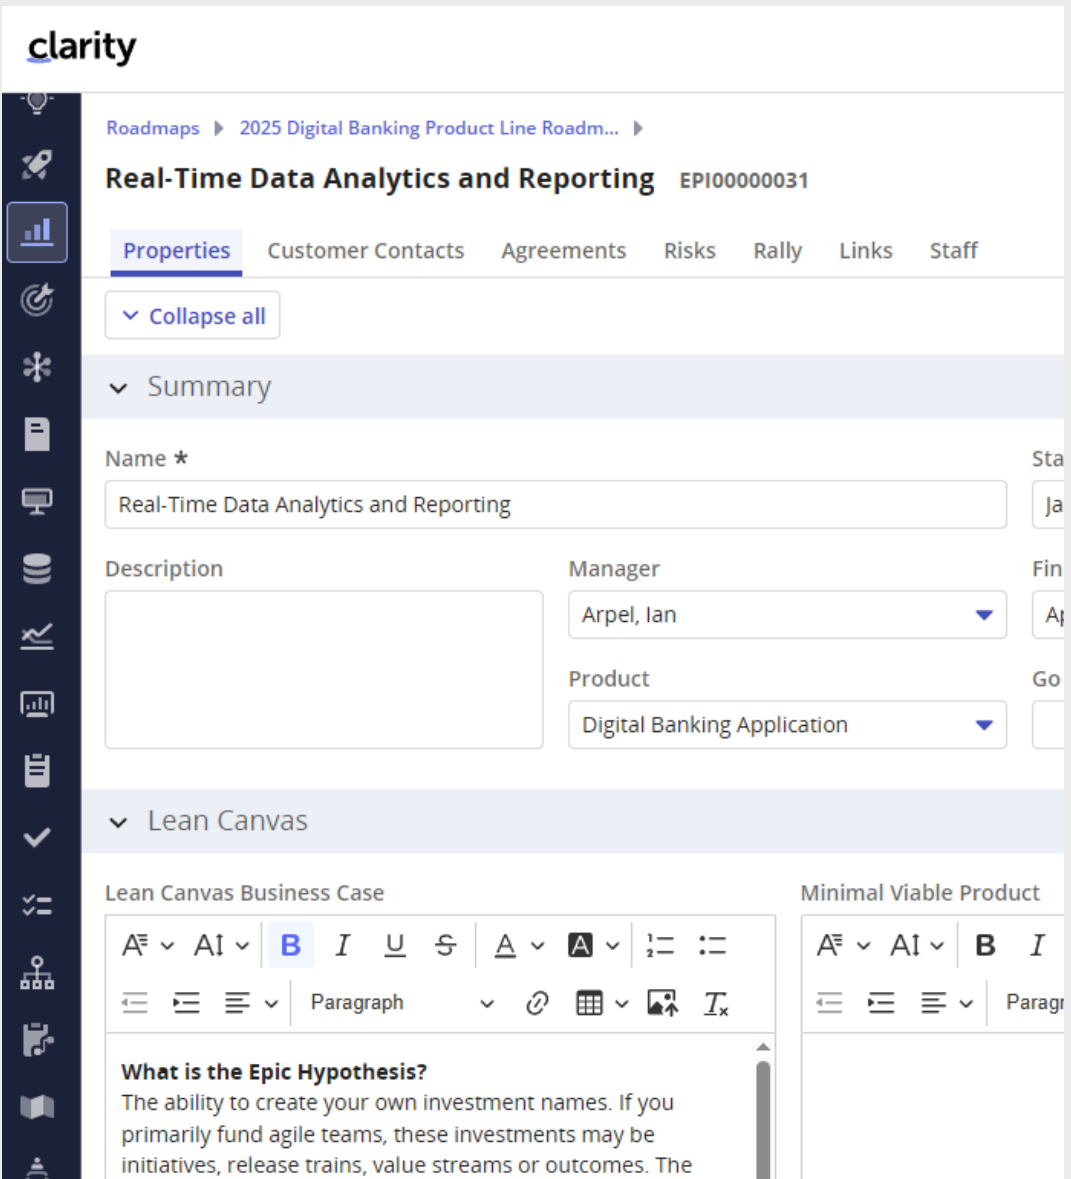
clarity

Roadmaps ▸ 2025 Digital Banking Product Line Roadm... ▸

Real-Time Data Analytics and Reporting EPI00000031

Properties Customer Contacts Agreements Risks Rally Links Staff

Collapse all

Summary

Name *

Real-Time Data Analytics and Reporting

Sta

Ja

Description

Manager

Arpel, Ian

Fin

A

Product

Digital Banking Application

Go

Lean Canvas

Lean Canvas Business Case

Paragraph

What is the Epic Hypothesis?
The ability to create your own investment names. If you primarily fund agile teams, these investments may be initiatives, release trains, value streams or outcomes. The

Minimal Viable Product

Paragr